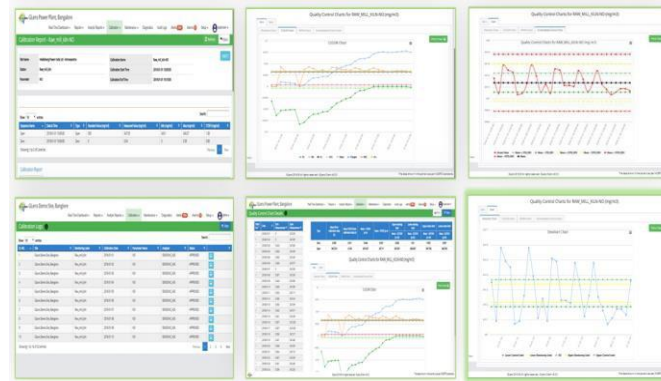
Glens Power Plant, Banglore

Calibration Report - Raw_mill_kiln NO

Glens Demo Site, Banglore

Calibration Logs

Quality Control Charts for RAW_MILL_KILN NO (mg/m3)

Quality Control Charts for RAW_MILL_KILN NO (mg/m3)

Quality Control Charts for RAW_MILL_KILN NO (mg/m3)

Quality Control Charts for RAW_MILL_KILN NO (mg/m3)

Glens Power Plant, Banglore

Quality Control Chart Report

Calibration Report